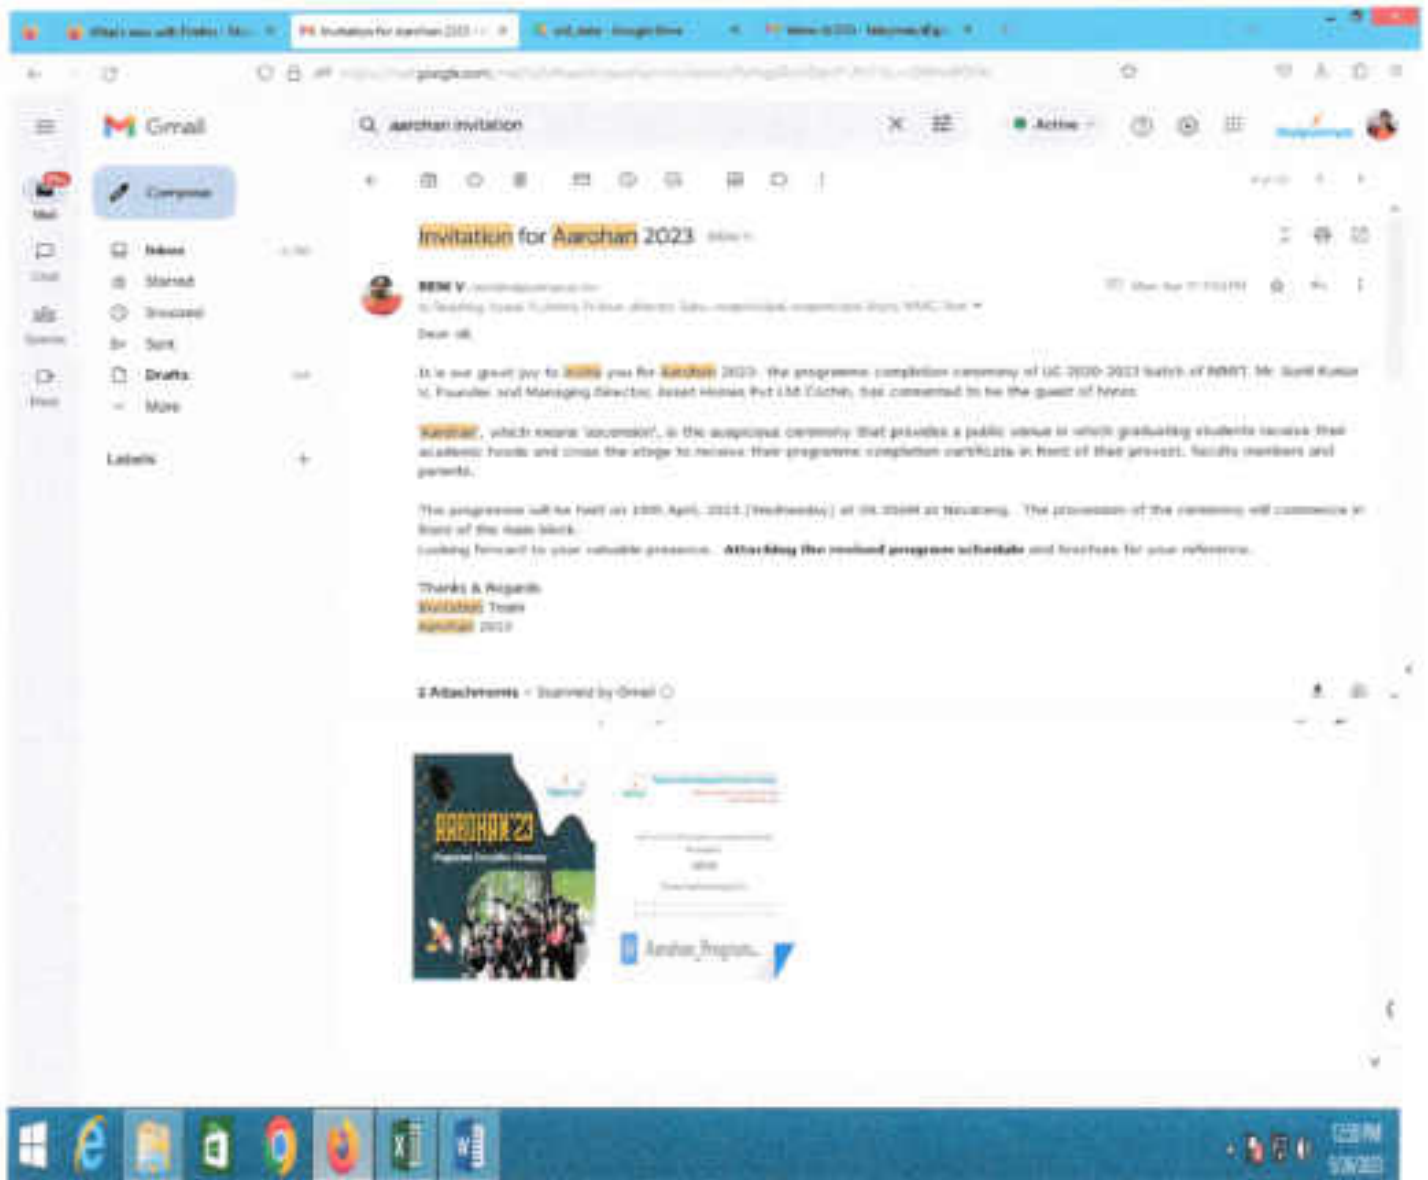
Gmail

aarohan invitation

Active

Compose

Inbox

Starred

Snoozed

Sent

Drafts

More

Labels

Mail

Chat

Spaces

Meet

Invitation for Aarohan 2023 Inbox

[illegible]

Dear all,

It is our great joy to invite you for Aarohan 2023: the programme completion ceremony of UG 2020-2023 batch of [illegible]. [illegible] has consented to be the guest of honor.

Aarohan, which means 'ascension', is the auspicious ceremony that provides a public venue in which graduating students receive their academic hoods and cross the stage to receive their programme completion certificate in front of their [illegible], faculty members and parents.

The programme will be held on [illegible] April, 2023 (Wednesday) at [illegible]. The procession of the ceremony will commence in front of the main block.

Looking forward to your valuable presence. Attaching the revised program schedule and brochure for your reference.

Thanks & Regards
Invitation Team
Aarohan 2023

2 Attachments • Scanned by Gmail

AAROHAN'23

Aarohan_Program...

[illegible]